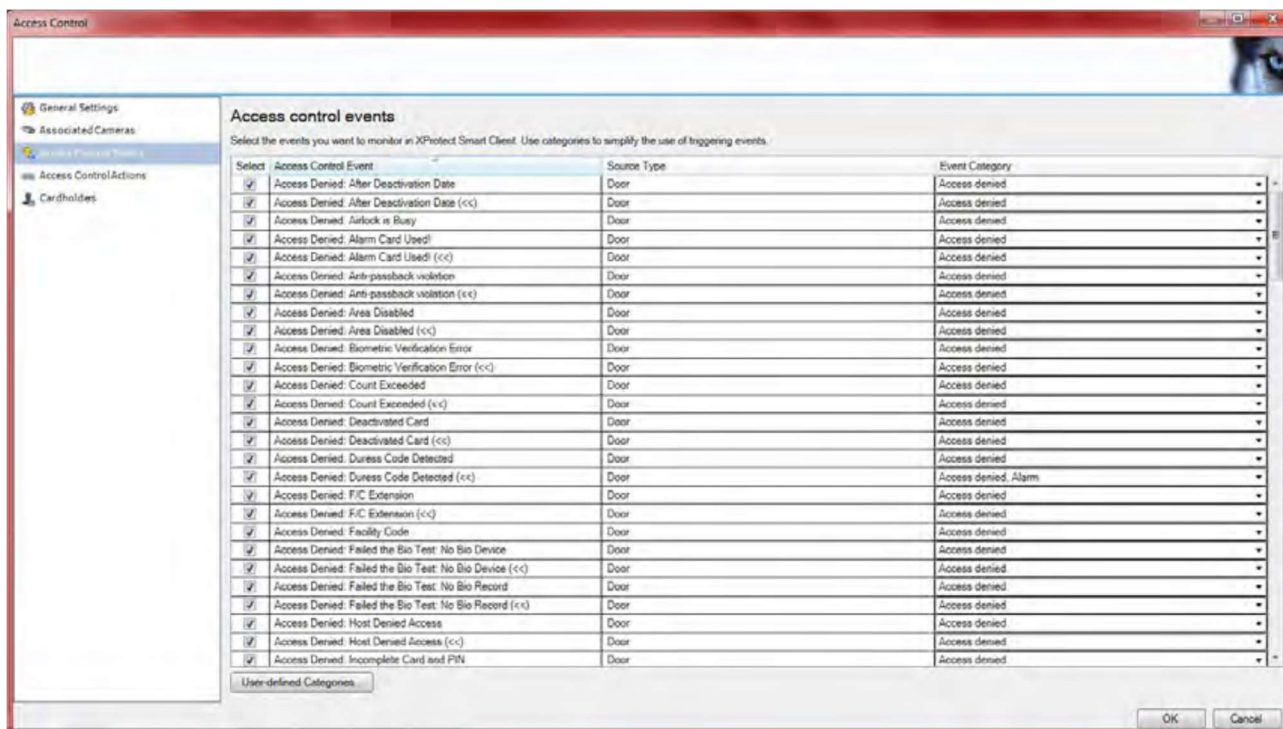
Access Control

General Settings
Associated Cameras
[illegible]
Access Control Actions
Cardholders

Access control events

Select the events you want to monitor in XProtect Smart Client. Use categories to simplify the use of triggering events.

| Select | Access Control Event | Source Type | Event Category |
|---|---|---|---|
| ☑ | Access Denied: After Deactivation Date | Door | Access denied |
| ☑ | Access Denied: After Deactivation Date (<<) | Door | Access denied |
| ☑ | Access Denied: Airlock is Busy | Door | Access denied |
| ☑ | Access Denied: Alarm Card Used! | Door | Access denied |
| ☑ | Access Denied: Alarm Card Used! (<<) | Door | Access denied |
| ☑ | Access Denied: Anti-passback violation | Door | Access denied |
| ☑ | Access Denied: Anti-passback violation (<<) | Door | Access denied |
| ☑ | Access Denied: Area Disabled | Door | Access denied |
| ☑ | Access Denied: Area Disabled (<<) | Door | Access denied |
| ☑ | Access Denied: Biometric Verification Error | Door | Access denied |
| ☑ | Access Denied: Biometric Verification Error (<<) | Door | Access denied |
| ☑ | Access Denied: Count Exceeded | Door | Access denied |
| ☑ | Access Denied: Count Exceeded (<<) | Door | Access denied |
| ☑ | Access Denied: Deactivated Card | Door | Access denied |
| ☑ | Access Denied: Deactivated Card (<<) | Door | Access denied |
| ☑ | Access Denied: Duress Code Detected | Door | Access denied |
| ☑ | Access Denied: Duress Code Detected (<<) | Door | Access denied, Alarm |
| ☑ | Access Denied: F/C Extension | Door | Access denied |
| ☑ | Access Denied: F/C Extension (<<) | Door | Access denied |
| ☑ | Access Denied: Facility Code | Door | Access denied |
| ☑ | Access Denied: Failed the Bio Test: No Bio Device | Door | Access denied |
| ☑ | Access Denied: Failed the Bio Test: No Bio Device (<<) | Door | Access denied |
| ☑ | Access Denied: Failed the Bio Test: No Bio Record | Door | Access denied |
| ☑ | Access Denied: Failed the Bio Test: No Bio Record (<<) | Door | Access denied |
| ☑ | Access Denied: Host Denied Access | Door | Access denied |
| ☑ | Access Denied: Host Denied Access (<<) | Door | Access denied |
| ☑ | Access Denied: Incomplete Card and PIN | Door | Access denied |

User-defined Categories...

OK Cancel